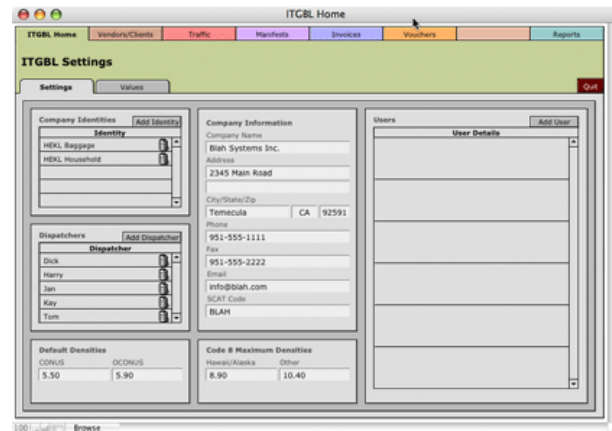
ITGBL Home

ITGBL Home | Vendors/Clients | Traffic | Manifests | Invoices | Vouchers | Reports

ITGBL Settings

Settings | Values

Quit

Company Identities
Add Identity

| Identity |
|---|
| HEKL Baggage |
| HEKL Household |

Dispatchers
Add Dispatcher

| Dispatcher |
|---|
| Dick |
| Harry |
| Jan |
| Kay |
| Tom |

Default Densities
CONUS
5.50
OCONUS
5.90

Company Information
Company Name
Blah Systems Inc.
Address
2345 Main Road

City/State/Zip
Temecula CA 92591
Phone
951-555-1111
Fax
951-555-2222
Email
info@blah.com
SCAT Code
BLAH

Code 8 Maximum Densities
Hawaii/Alaska
8.90
Other
10.40

Users
Add User

| User Details |
|---|

100 Browse